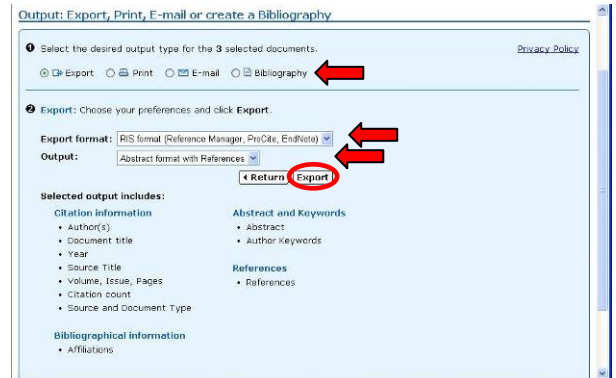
Output: Export, Print, E-mail or create a Bibliography

❶ Select the desired output type for the 3 selected documents.

Privacy Policy

Export Print E-mail Bibliography

❷ Export: Choose your preferences and click Export.

Export format: RIS format (Reference Manager, ProCite, EndNote)

Output: Abstract format with References

◂ Return Export

Selected output includes:

Citation information
• Author(s)
• Document title
• Year
• Source Title
• Volume, Issue, Pages
• Citation count
• Source and Document Type

Bibliographical information
• Affiliations

Abstract and Keywords
• Abstract
• Author Keywords

References
• References